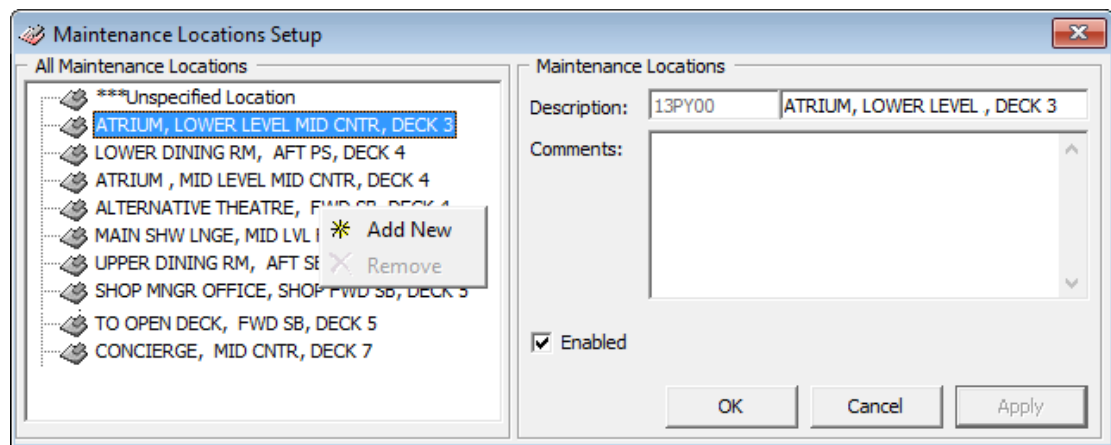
Maintenance Locations Setup

All Maintenance Locations

***Unspecified Location
ATRIUM, LOWER LEVEL MID CNTR, DECK 3
LOWER DINING RM, AFT PS, DECK 4
ATRIUM , MID LEVEL MID CNTR, DECK 4
ALTERNATIVE THEATRE, FWD SB, DECK 4
MAIN SHW LNGE, MID LVL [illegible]
UPPER DINING RM, AFT SB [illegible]
SHOP MNGR OFFICE, SHOP FWD SB, DECK 5
TO OPEN DECK, FWD SB, DECK 5
CONCIERGE, MID CNTR, DECK 7

Add New
Remove

Maintenance Locations

Description: 13PY00 ATRIUM, LOWER LEVEL , DECK 3

Comments:

Enabled

OK Cancel Apply